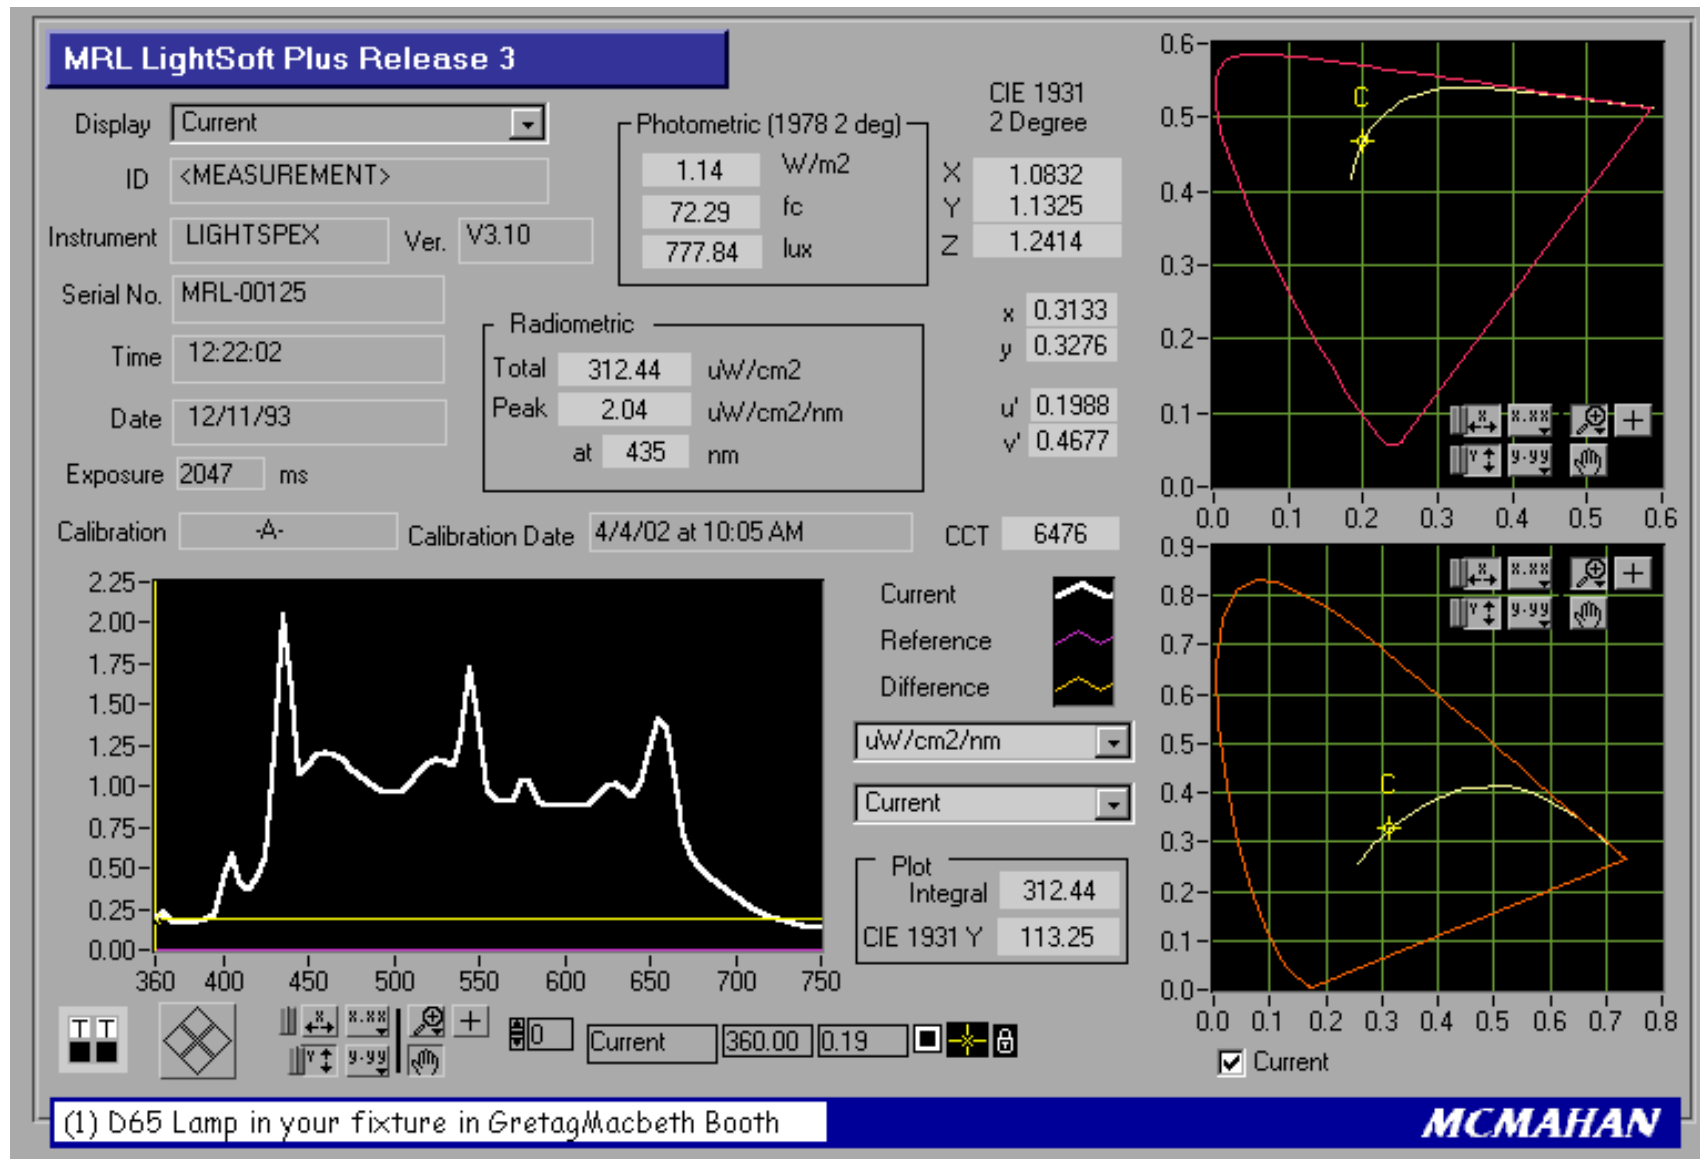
MRL LightSoft Plus Release 3

Display Current

ID <MEASUREMENT>

Instrument LIGHTSPEX Ver. V3.10

Serial No. MRL-00125

Time 12:22:02

Date 12/11/93

Exposure 2047 ms

Calibration -A- Calibration Date 4/4/02 at 10:05 AM

Photometric (1978 2 deg)
1.14 W/m2
72.29 fc
777.84 lux

Radiometric
Total 312.44 uW/cm2
Peak 2.04 uW/cm2/nm
at 435 nm

CIE 1931 2 Degree
X 1.0832
Y 1.1325
Z 1.2414
x 0.3133
y 0.3276
u' 0.1988
v' 0.4677

CCT 6476

2.25 2.00 1.75 1.50 1.25 1.00 0.75 0.50 0.25 0.00
360 400 450 500 550 600 650 700 750

Current
Reference
Difference

uW/cm2/nm
Current

Plot
Integral 312.44
CIE 1931 Y 113.25

0 Current 360.00 0.19

0.6 0.5 0.4 0.3 0.2 0.1 0.0
C
0.0 0.1 0.2 0.3 0.4 0.5 0.6

0.9 0.8 0.7 0.6 0.5 0.4 0.3 0.2 0.1 0.0
C
0.0 0.1 0.2 0.3 0.4 0.5 0.6 0.7 0.8

Current

(1) D65 Lamp in your fixture in GretagMacbeth Booth
MCMAHAN